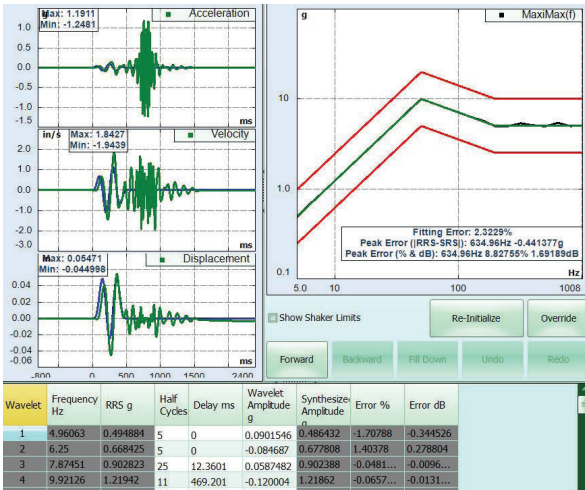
g Max: 1.1911
Min: -1.2481
Acceleration
1.0
0.5
0.0
-0.5
-1.0
-1.5
ms

in/s Max: 1.8427
Min: -1.9439
Velocity
2.0
1.0
0.0
-1.0
-2.0
-3.0
ms

Max: 0.05471
Min: -0.044998
Displacement
0.04
0.02
0.00
-0.02
-0.04
-0.06
-800
0
500
1000
1500
2400
ms

g
MaxiMax(f)
10
1.0
0.1
5.0
10
100
1008
Hz
Fitting Error: 2.3229%
Peak Error (|RRS-SRS|): 634.96Hz -0.441377g
Peak Error (% & dB): 634.96Hz 8.82755% 1.69189dB

Show Shaker Limits
Re-Initialize
Override
Forward
Backward
Fill Down
Undo
Redo

| Wavelet | Frequency Hz | RRS g | Half Cycles | Delay ms | Wavelet Amplitude g | Synthesize Amplitude | Error % | Error dB |
|---|---|---|---|---|---|---|---|---|
| 1 | 4.96063 | 0.494884 | 5 | 0 | 0.0901546 | 0.486432 | -1.70788 | -0.344526 |
| 2 | 6.25 | 0.668425 | 5 | 0 | -0.084687 | 0.677808 | 1.40378 | 0.278804 |
| 3 | 7.87451 | 0.902823 | 25 | 12.3601 | 0.0587482 | 0.902388 | -0.0481... | -0.0096... |
| 4 | 9.92126 | 1.21942 | 11 | 469.201 | -0.120004 | 1.21862 | -0.0657... | -0.0131... |